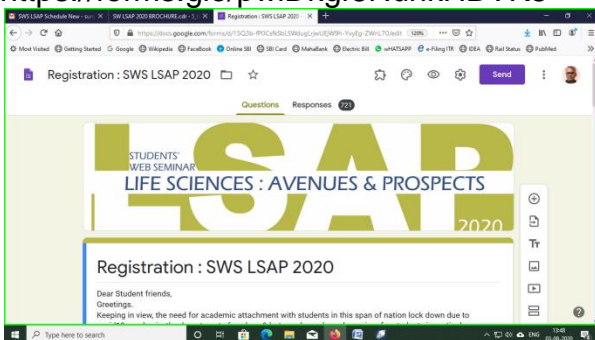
https://forms.gle/mBxgiCNarkAD7Rrs

SWS LSAP Schedule New - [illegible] ×   SW LSAP 2020 BROCHURE.cdr - 1.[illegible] ×   Registration : SWS LSAP 2020 ×   +

https://docs.google.com/forms/d/1SQ3le-fPOCefkSbLSWbIugLrjwUfJW9h-YvyEg-ZWnL7O/edit   120%

Most Visited   Getting Started   Google   Wikipedia   Facebook   Online SBI   SBI Card   MahaBank   Electric Bill   wHATSAPP   e-Filing ITR   IDEA   Rail Status   PubMed

Registration : SWS LSAP 2020

Send

Questions   Responses 721

STUDENTS' WEB SEMINAR

LSAP

LIFE SCIENCES : AVENUES & PROSPECTS

2020

Registration : SWS LSAP 2020

Dear Student friends,
Greetings.
Keeping in view, the need for academic attachment with students in this span of nation lock down due to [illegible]

Type here to search

ENG 13:48 03-08-2020